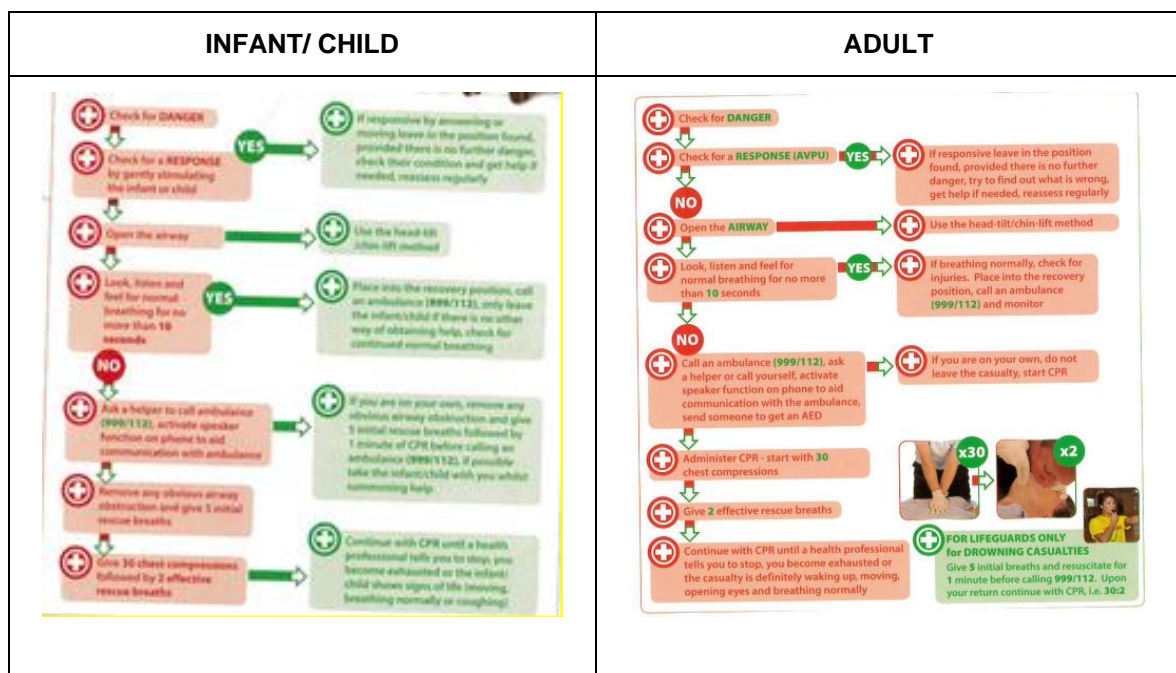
| INFANT/ CHILD | ADULT |
|---|---|
| Check for DANGER<br>Check for a RESPONSE by gently stimulating the infant or child<br>YES<br>If responsive by answering or moving leave in the position found, provided there is no further danger, check their condition and get help if needed, reassess regularly<br>Open the airway<br>Use the head-tilt chin-lift method<br>Look, listen and feel for normal breathing for no more than 10 seconds<br>YES<br>Place into the recovery position, call an ambulance (999/112), only leave the infant/child if there is no other way of obtaining help, check for continued normal breathing<br>NO<br>Ask a helper to call ambulance (999/112), activate speaker function on phone to aid communication with ambulance<br>If you are on your own, remove any obvious airway obstruction and give 5 initial rescue breaths followed by 1 minute of CPR before calling an ambulance (999/112). If possible take the infant/child with you whilst summoning help<br>Remove any obvious airway obstruction and give 5 initial rescue breaths<br>Give 30 chest compressions followed by 2 effective rescue breaths<br>Continue with CPR until a health professional tells you to stop, you become exhausted or the infant/child shows signs of life (moving, breathing normally or coughing) | Check for DANGER<br>Check for a RESPONSE (AVPU)<br>YES<br>If responsive leave in the position found, provided there is no further danger, try to find out what is wrong, get help if needed, reassess regularly<br>NO<br>Open the AIRWAY<br>Use the head-tilt/chin-lift method<br>Look, listen and feel for normal breathing for no more than 10 seconds<br>YES<br>If breathing normally, check for injuries. Place into the recovery position, call an ambulance (999/112) and monitor<br>NO<br>Call an ambulance (999/112), ask a helper or call yourself, activate speaker function on phone to aid communication with the ambulance, send someone to get an AED<br>If you are on your own, do not leave the casualty, start CPR<br>Administer CPR - start with 30 chest compressions<br>x30<br>x2<br>Give 2 effective rescue breaths<br>Continue with CPR until a health professional tells you to stop, you become exhausted or the casualty is definitely waking up, moving, opening eyes and breathing normally<br>FOR LIFEGUARDS ONLY for DROWNING CASUALTIES<br>Give 5 initial breaths and resuscitate for 1 minute before calling 999/112. Upon your return continue with CPR, i.e. 30:2 |